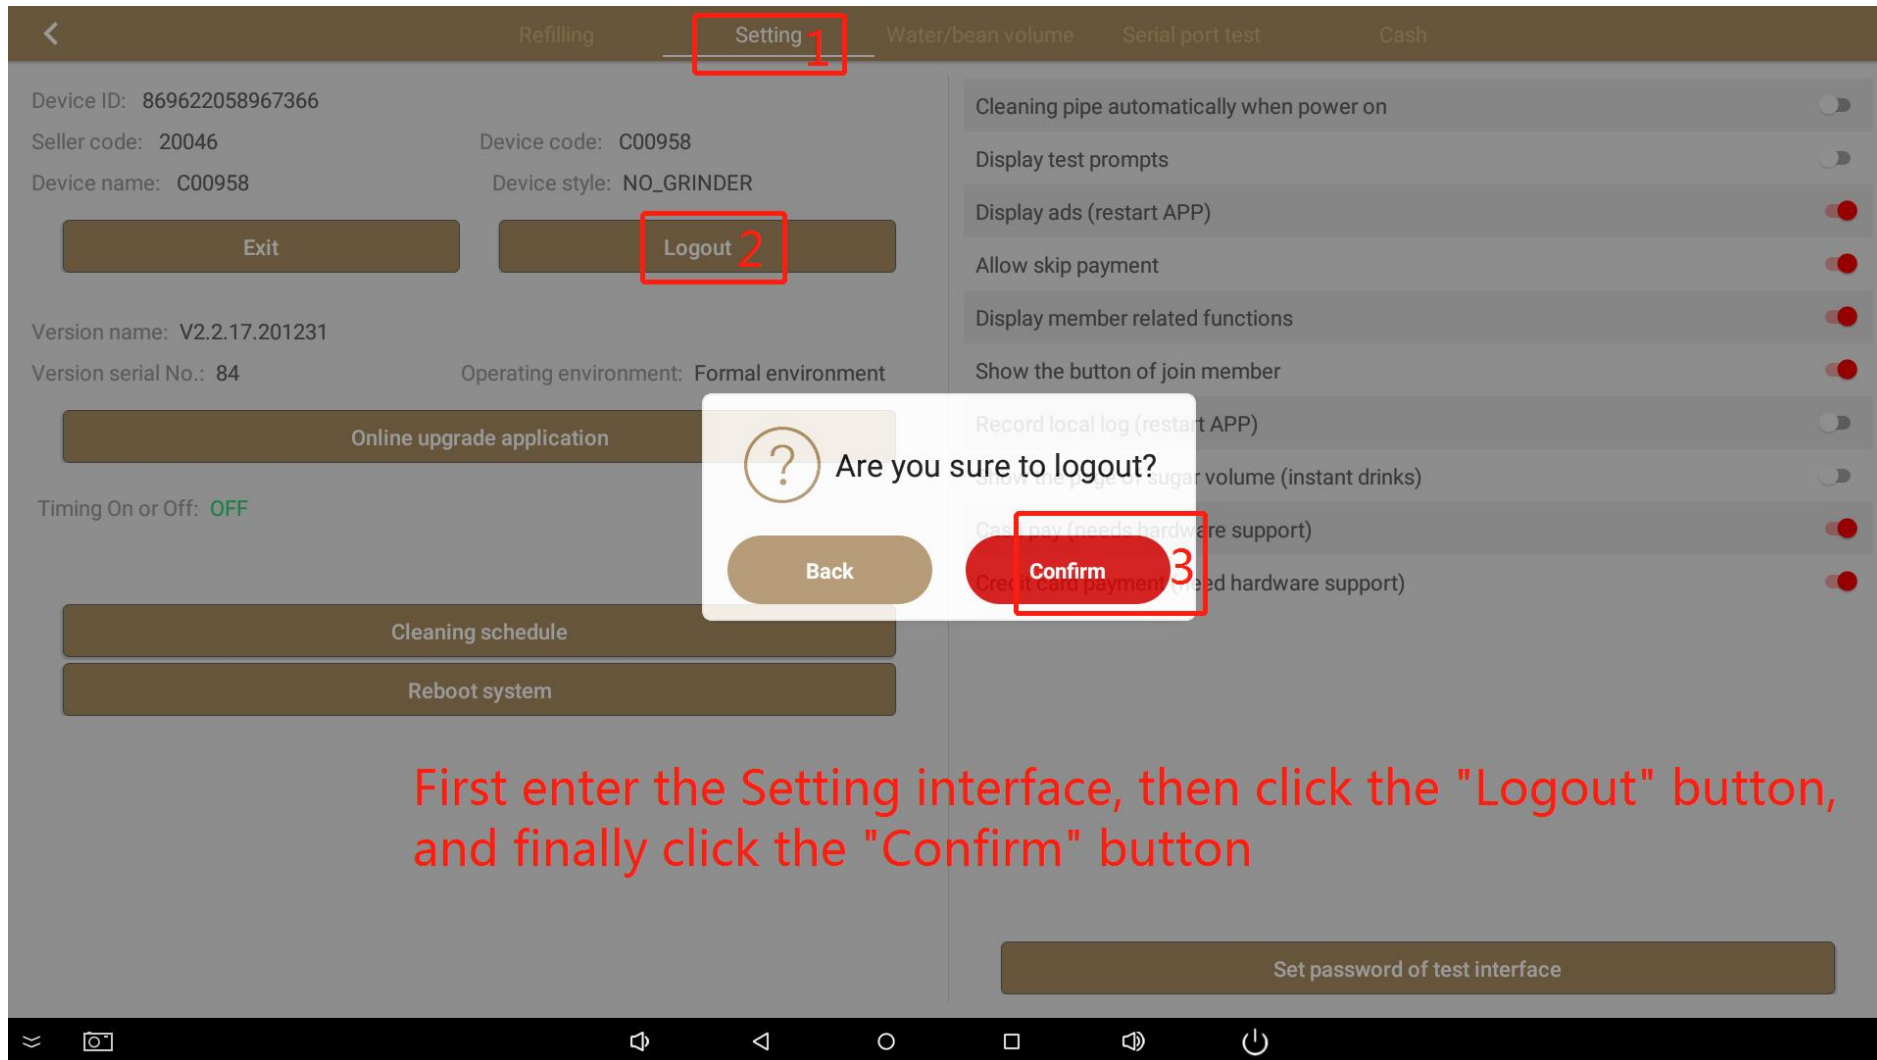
Refilling Setting 1 Water/bean volume Serial port test Cash

Device ID: 869622058967366

Seller code: 20046

Device code: C00958

Device name: C00958

Device style: NO_GRINDER

Exit

Logout 2

Version name: V2.2.17.201231

Version serial No.: 84

Operating environment: Formal environment

Online upgrade application

Timing On or Off: OFF

Cleaning schedule

Reboot system

Cleaning pipe automatically when power on

Display test prompts

Display ads (restart APP)

Allow skip payment

Display member related functions

Show the button of join member

Record local log (resta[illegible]t APP)

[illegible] sugar volume (instant drinks)

Cas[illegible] pay (needs hardware support)

Credit card payment ([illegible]ed hardware support)

Are you sure to logout?

Back

Confirm 3

First enter the Setting interface, then click the "Logout" button, and finally click the "Confirm" button

Set password of test interface